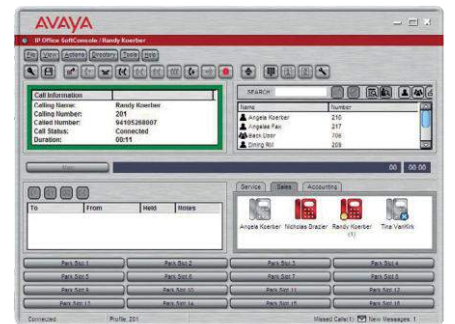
AVAYA

IP Office SoftConsole / Randy Koerber

File View Actions Directory Tools Help

Call Information
Calling Name: Randy Koerber
Calling Number: 201
Called Number: 94105268007
Call Status: Connected
Duration: 00:11

SEARCH

| Name | Number |
|---|---|
| Angela Koerber | 210 |
| Angelas Fax | 217 |
| Back Door | 706 |
| Dining Rm | 209 |

00 00:00

| To | From | Held | Notes |
|---|---|---|---|

Service Sales Accounting

Angela Koerber Nicholas Brazier Randy Koerber (1) Tina VanKirk

Park Slot 1 Park Slot 2 Park Slot 3 Park Slot 4
Park Slot 5 Park Slot 6 Park Slot 7 Park Slot 8
Park Slot 9 Park Slot 10 Park Slot 11 Park Slot 12
Park Slot 13 Park Slot 14 Park Slot 15 Park Slot 16

Connected Profile: 201 Missed Calls: 1 New Messages: 1